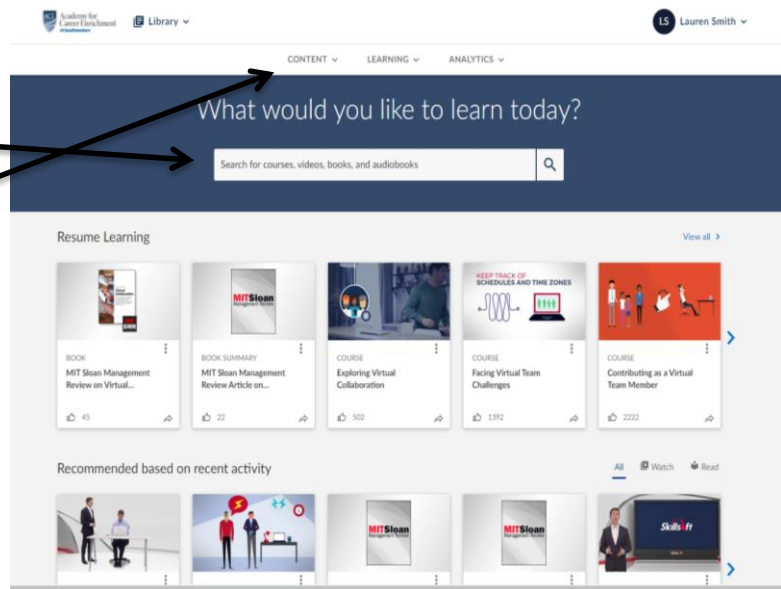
Academy for Career Enrichment

Library

LS Lauren Smith

CONTENT LEARNING ANALYTICS

What would you like to learn today?

Search for courses, videos, books, and audiobooks

Resume Learning

View all

BOOK
MIT Sloan Management Review on Virtual...
45

BOOK SUMMARY
MIT Sloan Management Review Article on...
22

COURSE
Exploring Virtual Collaboration
502

KEEP TRACK OF SCHEDULES AND TIME ZONES

COURSE
Facing Virtual Team Challenges
1392

COURSE
Contributing as a Virtual Team Member
2222

Recommended based on recent activity

All Watch Read

MITSloan Management Review

MITSloan Management Review

Skillsoft